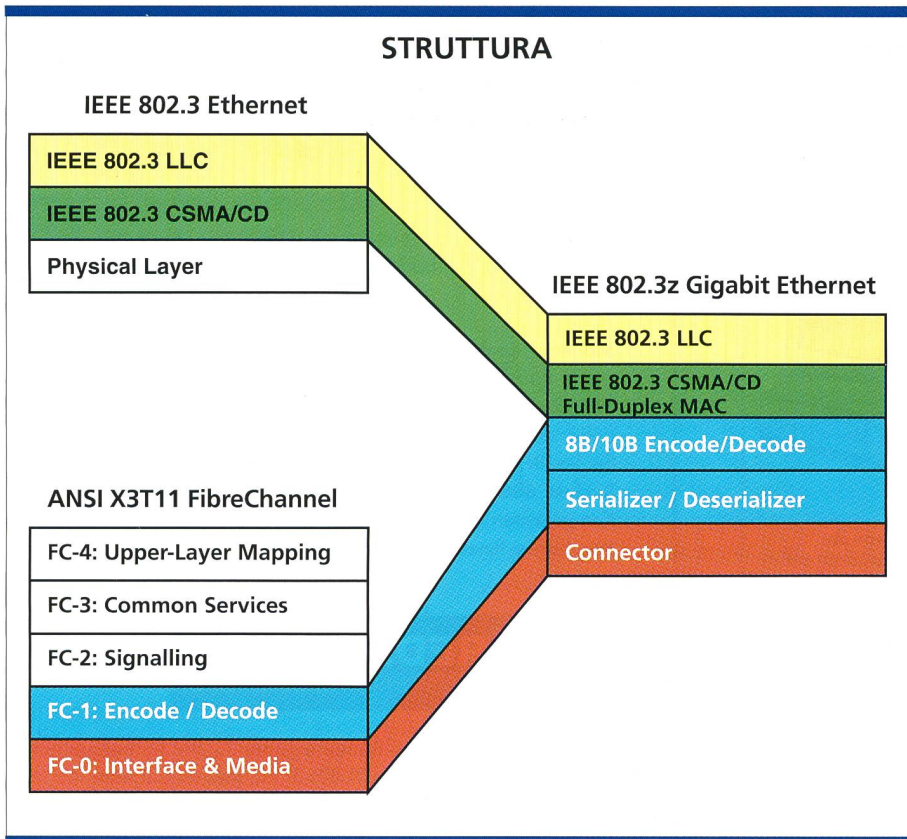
STRUTTURA

IEEE 802.3 Ethernet

IEEE 802.3 LLC

IEEE 802.3 CSMA/CD

Physical Layer

IEEE 802.3z Gigabit Ethernet

IEEE 802.3 LLC

IEEE 802.3 CSMA/CD
Full-Duplex MAC

8B/10B Encode/Decode

Serializer / Deserializer

Connector

ANSI X3T11 FibreChannel

FC-4: Upper-Layer Mapping

FC-3: Common Services

FC-2: Signalling

FC-1: Encode / Decode

FC-0: Interface & Media